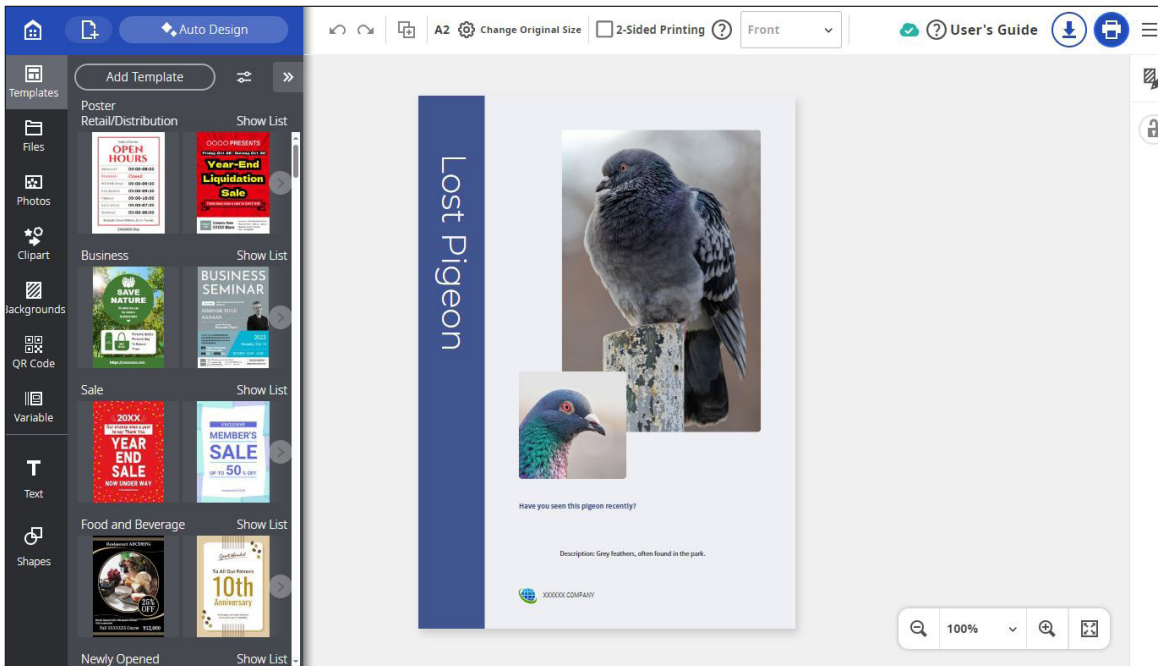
Auto Design

A2 Change Original Size 2-Sided Printing Front

User's Guide

Templates
Files
Photos
Clipart
Backgrounds
QR Code
Variable
Text
Shapes

Add Template

Poster
Retail/Distribution Show List

OPEN HOURS

Year-End Liquidation Sale

Business Show List

SAVE NATURE

BUSINESS SEMINAR

Sale Show List

20XX YEAR END SALE NOW UNDER WAY

MEMBER'S SALE UP TO 50% OFF

Food and Beverage Show List

25% OFF

10th Anniversary

Newly Opened Show List

Lost Pigeon

Have you seen this pigeon recently?

Description: Grey feathers, often found in the park.

XXXXXX COMPANY

100%